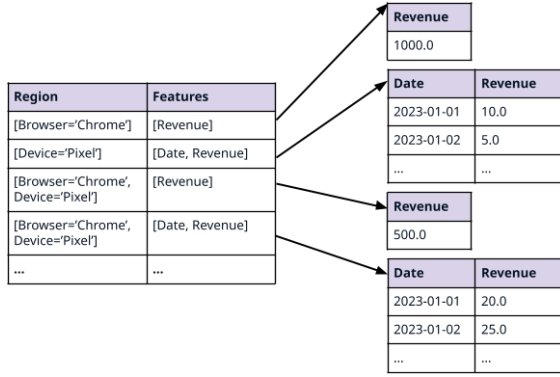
| Region | Features |
|---|---|
| [Browser='Chrome'] | [Revenue] |
| [Device='Pixel'] | [Date, Revenue] |
| [Browser='Chrome', Device='Pixel'] | [Revenue] |
| [Browser='Chrome', Device='Pixel'] | [Date, Revenue] |
| ... | ... |

| Revenue |
|---|
| 1000.0 |

| Date | Revenue |
|---|---|
| 2023-01-01 | 10.0 |
| 2023-01-02 | 5.0 |
| ... | ... |

| Revenue |
|---|
| 500.0 |

| Date | Revenue |
|---|---|
| 2023-01-01 | 20.0 |
| 2023-01-02 | 25.0 |
| ... | ... |